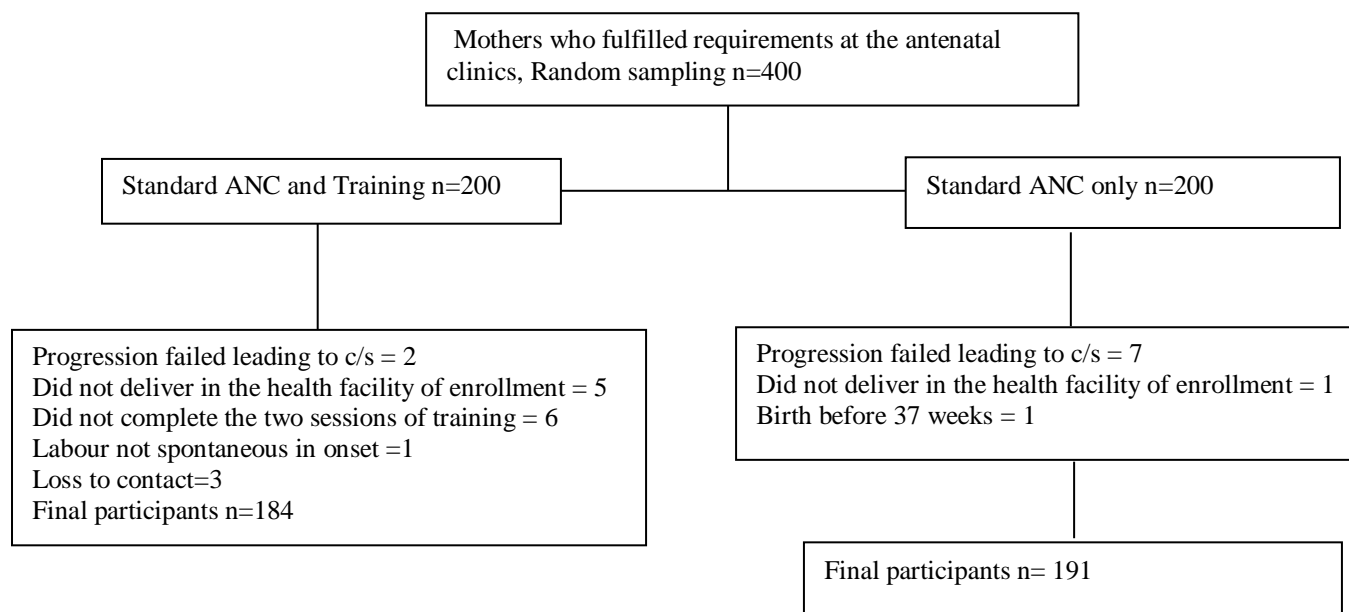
Mothers who fulfilled requirements at the antenatal clinics, Random sampling n=400

Standard ANC and Training n=200

Standard ANC only n=200

Progression failed leading to c/s = 2
Did not deliver in the health facility of enrollment = 5
Did not complete the two sessions of training = 6
Labour not spontaneous in onset =1
Loss to contact=3
Final participants n=184

Progression failed leading to c/s = 7
Did not deliver in the health facility of enrollment = 1
Birth before 37 weeks = 1

Final participants n= 191